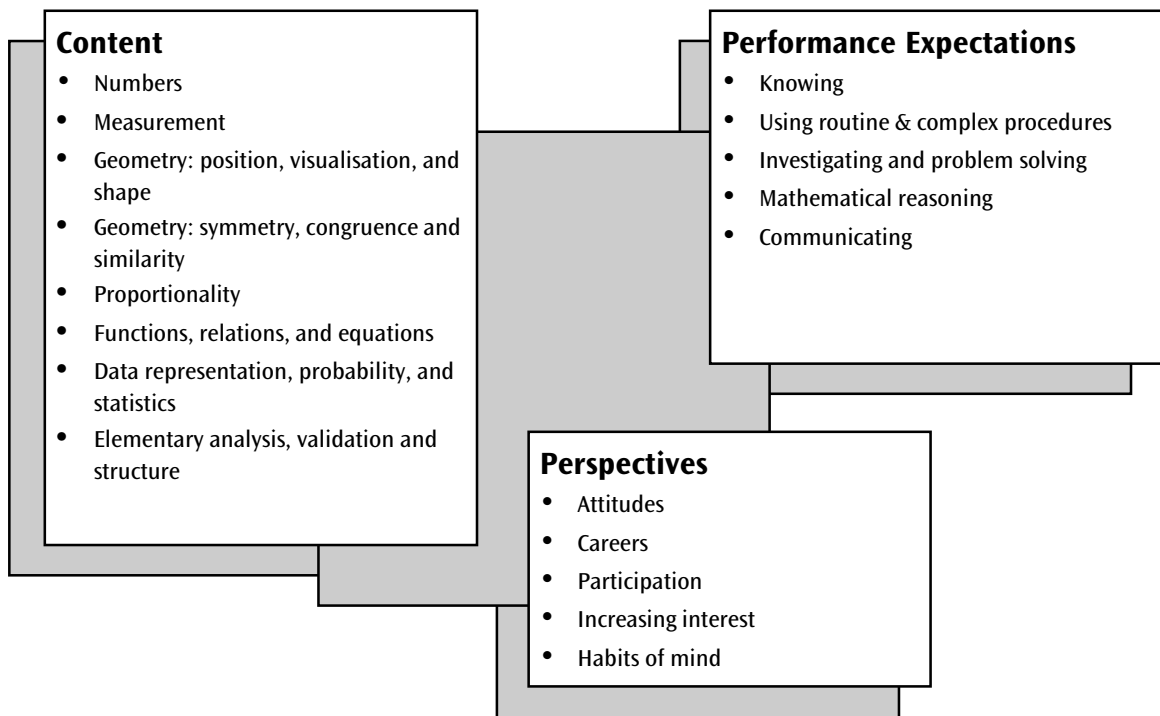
**Content**
- Numbers
- Measurement
- Geometry: position, visualisation, and shape
- Geometry: symmetry, congruence and similarity
- Proportionality
- Functions, relations, and equations
- Data representation, probability, and statistics
- Elementary analysis, validation and structure

**Performance Expectations**
- Knowing
- Using routine & complex procedures
- Investigating and problem solving
- Mathematical reasoning
- Communicating

**Perspectives**
- Attitudes
- Careers
- Participation
- Increasing interest
- Habits of mind